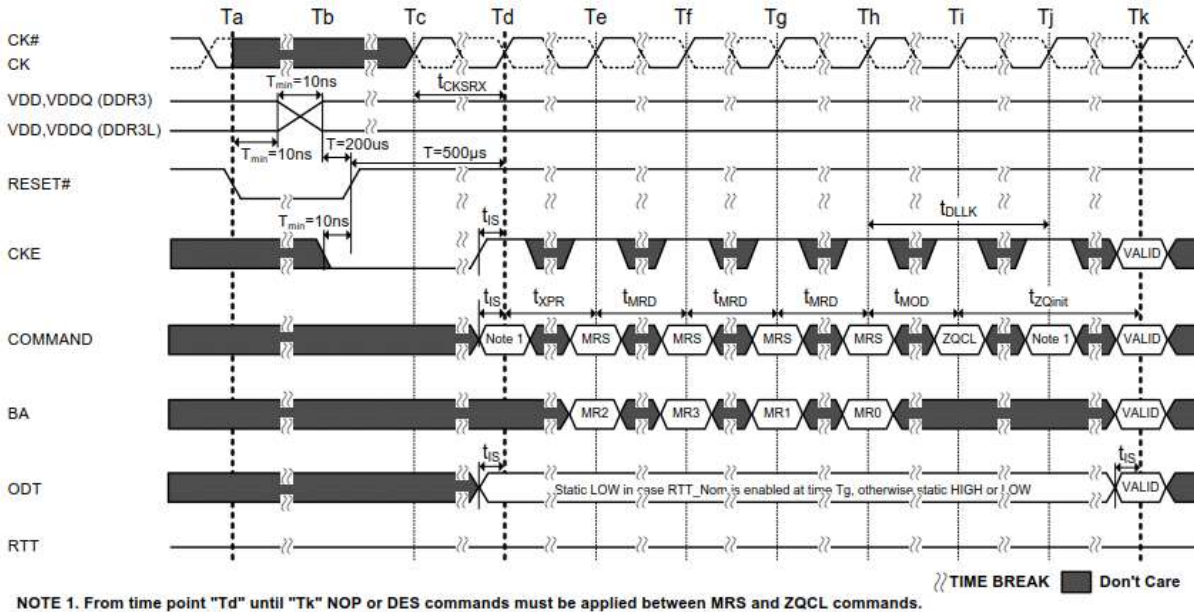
Ta Tb Tc Td Te Tf Tg Th Ti Tj Tk

CK#
CK

$T_{min}$=10ns

$t_{CKSRX}$

VDD,VDDQ (DDR3)

VDD,VDDQ (DDR3L)

$T_{min}$=10ns

T=200us

T=500µs

RESET#

$t_{DLLK}$

$T_{min}$=10ns

$t_{IS}$

CKE

VALID

$t_{IS}$ $t_{XPR}$ $t_{MRD}$ $t_{MRD}$ $t_{MRD}$ $t_{MOD}$ $t_{ZQinit}$

COMMAND

Note 1 MRS MRS MRS MRS ZQCL Note 1 VALID

BA

MR2 MR3 MR1 MR0 VALID

$t_{IS}$

$t_{IS}$

ODT

Static LOW in case RTT_Nom is enabled at time Tg, otherwise static HIGH or LOW

VALID

RTT

TIME BREAK Don't Care

NOTE 1. From time point "Td" until "Tk" NOP or DES commands must be applied between MRS and ZQCL commands.